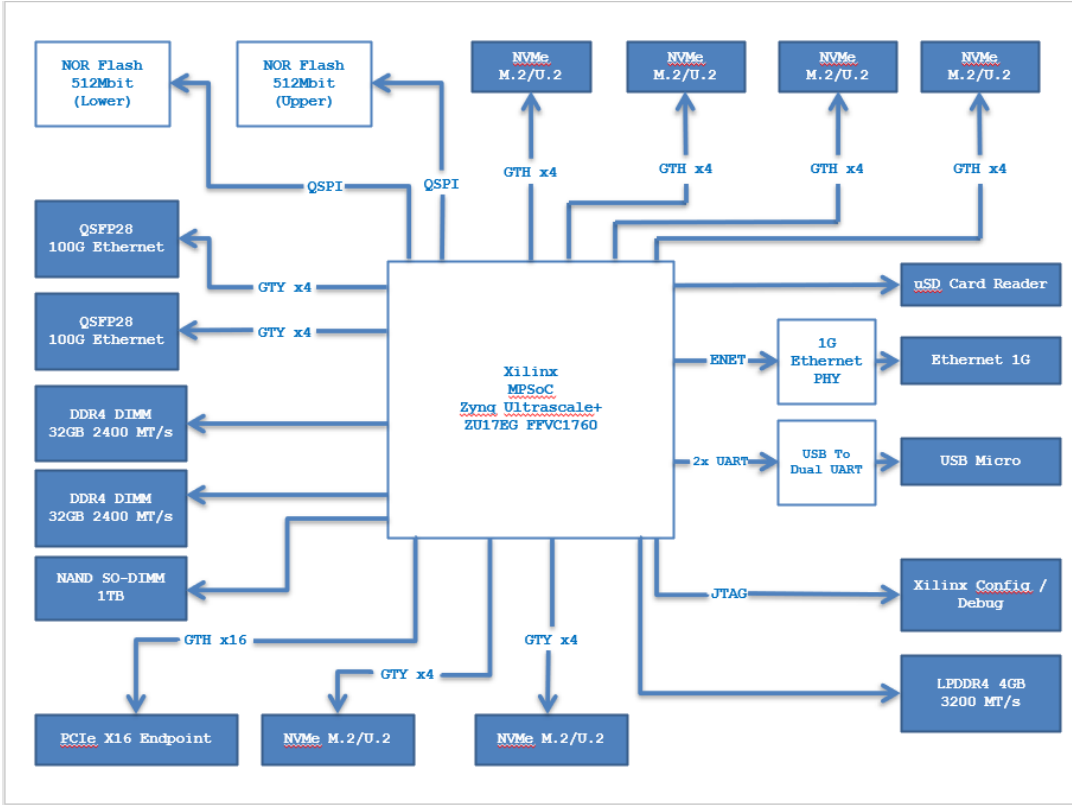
NOR Flash
512Mbit
(Lower)

NOR Flash
512Mbit
(Upper)

NVMe
M.2/U.2

NVMe
M.2/U.2

NVMe
M.2/U.2

NVMe
M.2/U.2

QSPI

QSPI

GTH x4

GTH x4

GTH x4

GTH x4

QSFP28
100G Ethernet

GTY x4

uSD Card Reader

QSFP28
100G Ethernet

GTY x4

Xilinx
MPSoC
Zynq Ultrascale+
ZU17EG FFVC1760

ENET

1G
Ethernet
PHY

Ethernet 1G

DDR4 DIMM
32GB 2400 MT/s

2x UART

USB To
Dual UART

USB Micro

DDR4 DIMM
32GB 2400 MT/s

NAND SO-DIMM
1TB

JTAG

Xilinx Config /
Debug

GTH x16

GTY x4

GTY x4

LPDDR4 4GB
3200 MT/s

PCIe X16 Endpoint

NVMe M.2/U.2

NVMe M.2/U.2